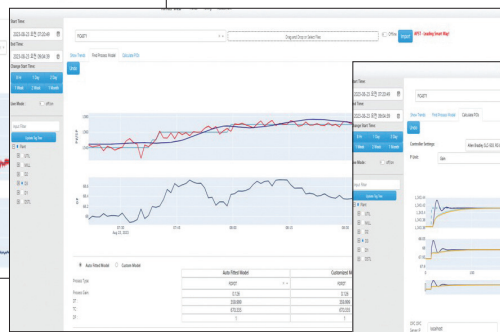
Start Time
2023-08-23 오전 07:20:49
End Time
2023-08-23 오전 09:28:59
Change Start Time
5 m
1 Day
1 Week
1 Month
User Mode
Offline
Input Filter
Update Tag Tree
PV
SP
CV
ALL

FIC0871
Drag and Drop or Select File
Offline
Setup
Show Trends
Find Process Model
Calculate PIDs
Find
Auto Fitted Model
Customized Model

| | Auto Fitted Model | Customized M |
|---|---|---|
| Process Type | FOPDT | FOPDT |
| Process Gain | 12.120 | 12.120 |
| DT | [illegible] | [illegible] |
| TC | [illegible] | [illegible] |
| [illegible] | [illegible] | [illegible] |

Start Time
2023-08-23 오전 07:20:49
End Time
2023-08-23 오전 09:28:59
Change Start Time
5 m
1 Day
1 Week
1 Month
User Mode
Offline
Input Filter
Update Tag Tree
PV
SP
CV
ALL
FIC0871
Show Trends
Find Process Model
Calculate PIDs
Controller Settings
P Gain
Slow
Update